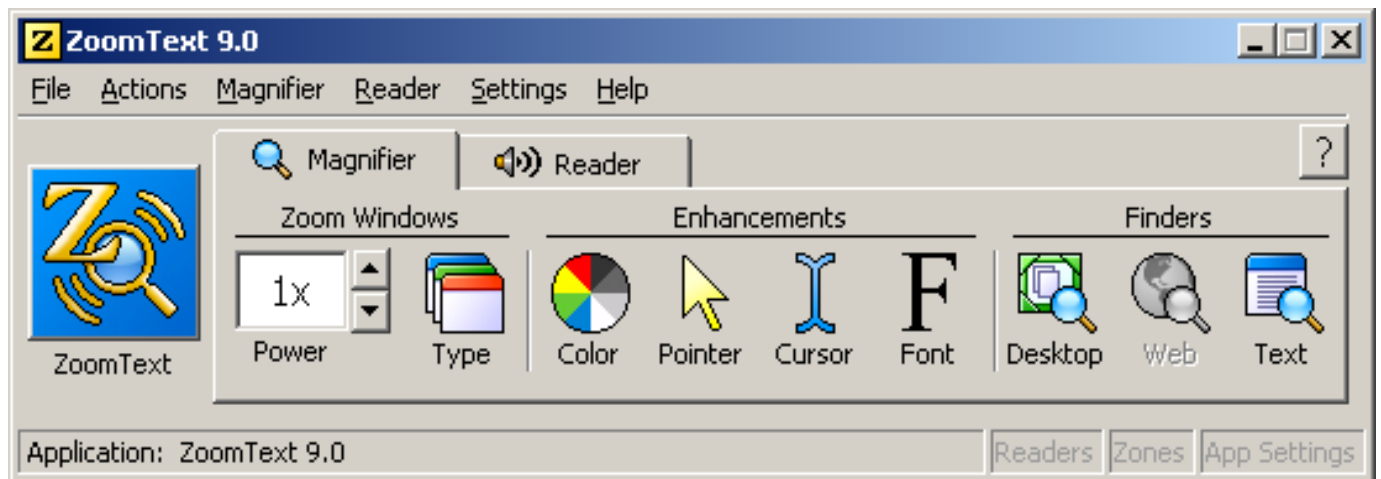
Z ZoomText 9.0

File Actions Magnifier Reader Settings Help

ZoomText

Magnifier Reader ?

Zoom Windows

1x

Power Type

Enhancements

Color Pointer Cursor Font

F

Finders

Desktop Web Text

Application: ZoomText 9.0

Readers Zones App Settings